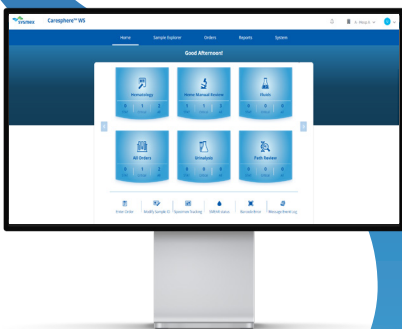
SYSMEX Caresphere™ WS

Home Sample Explorer Orders Reports System

Good Afternoon!

Hematology
0 1 2

Home Manual Review
1 1 0

Fluids
0 0 0

All Orders
0 1 2

Urinalysis
0 0 0

Path Review
0 0 0

Enter Order Modify Sample ID Specimen Tracking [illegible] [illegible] Message Board Log